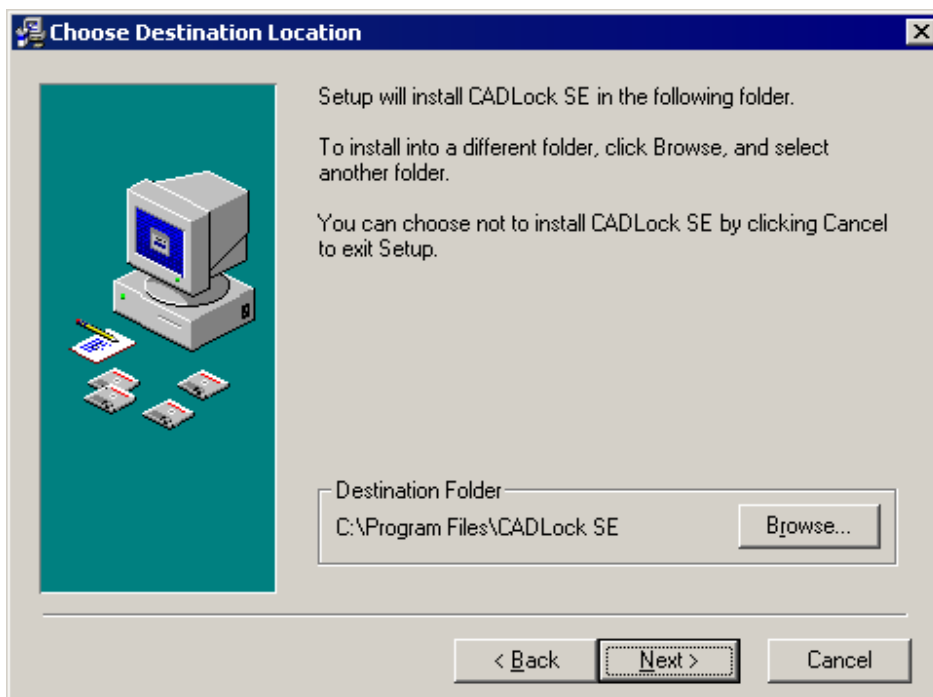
Choose Destination Location

Setup will install CADLock SE in the following folder.

To install into a different folder, click Browse, and select another folder.

You can choose not to install CADLock SE by clicking Cancel to exit Setup.

Destination Folder

C:\Program Files\CADLock SE

Browse...

< Back

Next >

Cancel